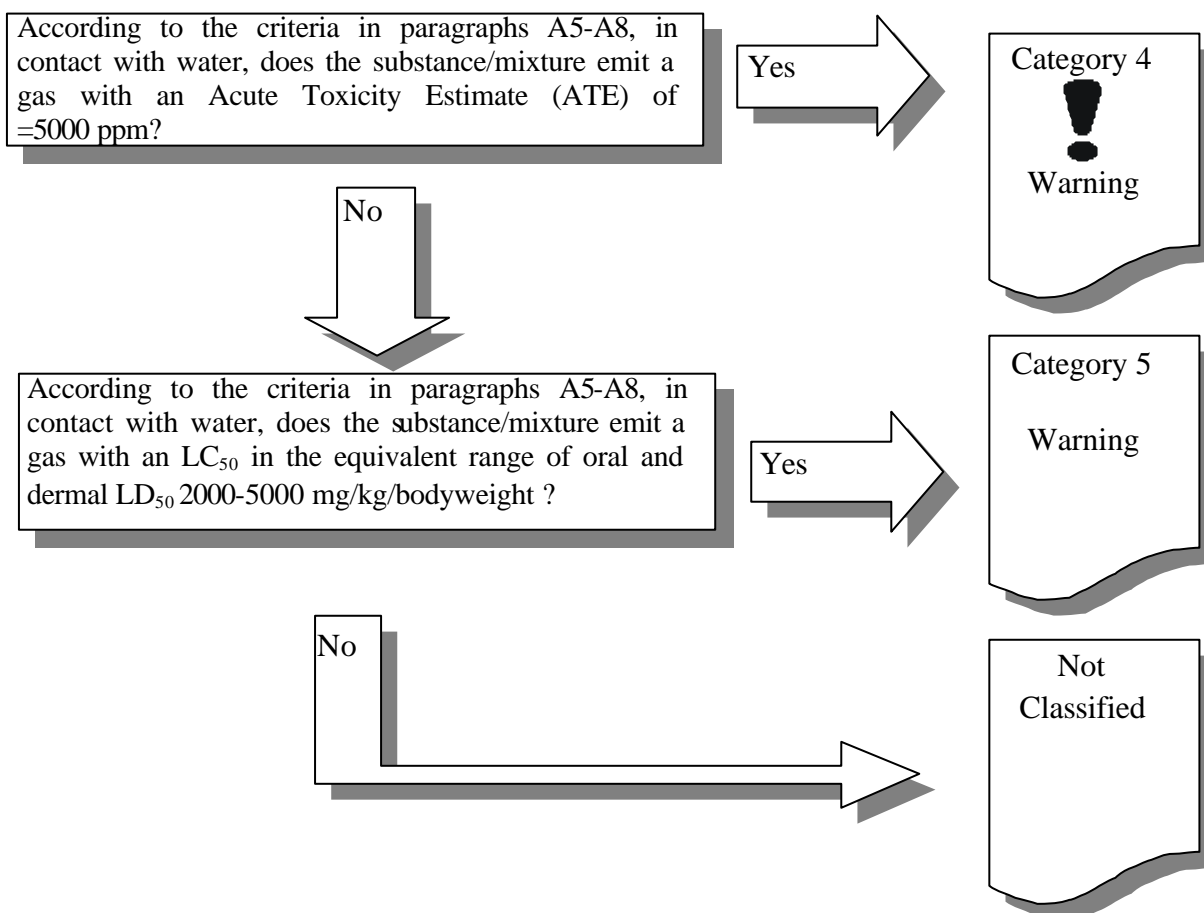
According to the criteria in paragraphs A5-A8, in contact with water, does the substance/mixture emit a gas with an Acute Toxicity Estimate (ATE) of =5000 ppm?

Yes

Category 4

Warning

No

According to the criteria in paragraphs A5-A8, in contact with water, does the substance/mixture emit a gas with an $LC_{50}$ in the equivalent range of oral and dermal $LD_{50}$ 2000-5000 mg/kg/bodyweight ?

Yes

Category 5

Warning

No

Not Classified